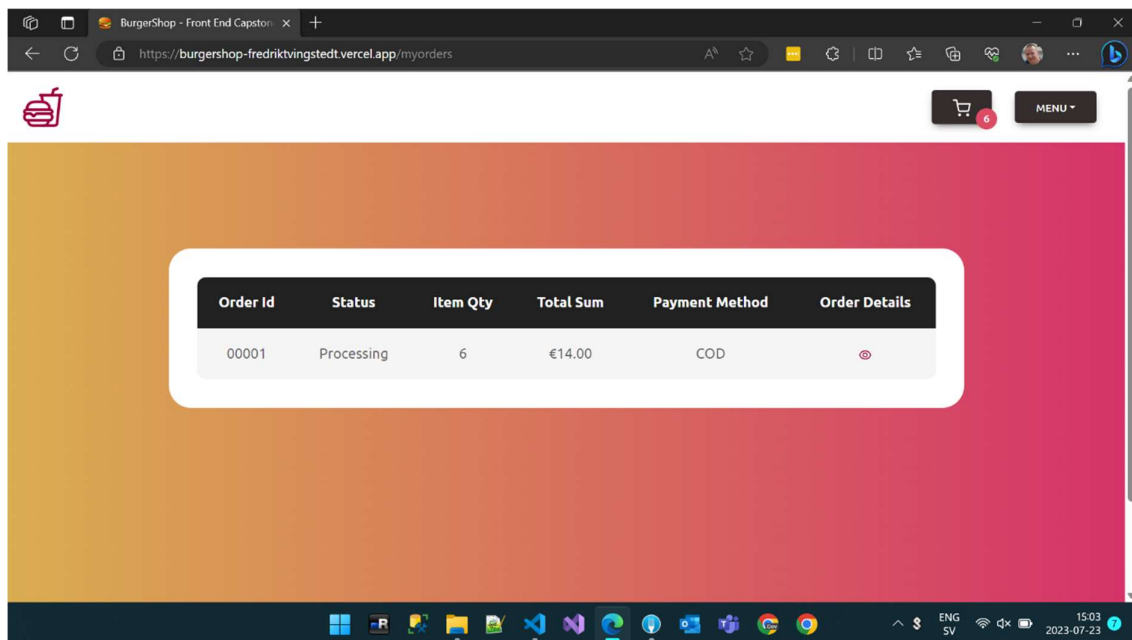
BurgerShop - Front End Capston

https://burgershop-fredriktvingstedt.vercel.app/myorders

6

MENU

| Order Id | Status | Item Qty | Total Sum | Payment Method | Order Details |
|---|---|---|---|---|---|
| 00001 | Processing | 6 | €14.00 | COD | |

ENG SV

15:03
2023-07-23

7